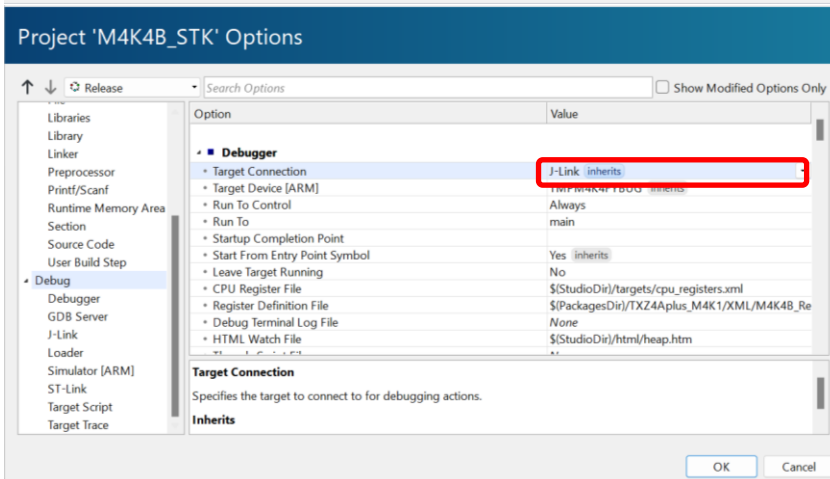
Project 'M4K4B_STK' Options

↑ ↓ Release Search Options Show Modified Options Only

Libraries
Library
Linker
Preprocessor
Printf/Scanf
Runtime Memory Area
Section
Source Code
User Build Step
Debug
Debugger
GDB Server
J-Link
Loader
Simulator [ARM]
ST-Link
Target Script
Target Trace

| Option | Value |
|---|---|
| Debugger | |
| Target Connection | J-Link inherits |
| Target Device [ARM] | TMPM4K4FYBUG inherits |
| Run To Control | Always |
| Run To | main |
| Startup Completion Point | |
| Start From Entry Point Symbol | Yes inherits |
| Leave Target Running | No |
| CPU Register File | $(StudioDir)/targets/cpu_registers.xml |
| Register Definition File | $(PackagesDir)/TXZ4Aplus_M4K1/XML/M4K4B_Re |
| Debug Terminal Log File | None |
| HTML Watch File | $(StudioDir)/html/heap.htm |

Target Connection
Specifies the target to connect to for debugging actions.
Inherits

OK Cancel